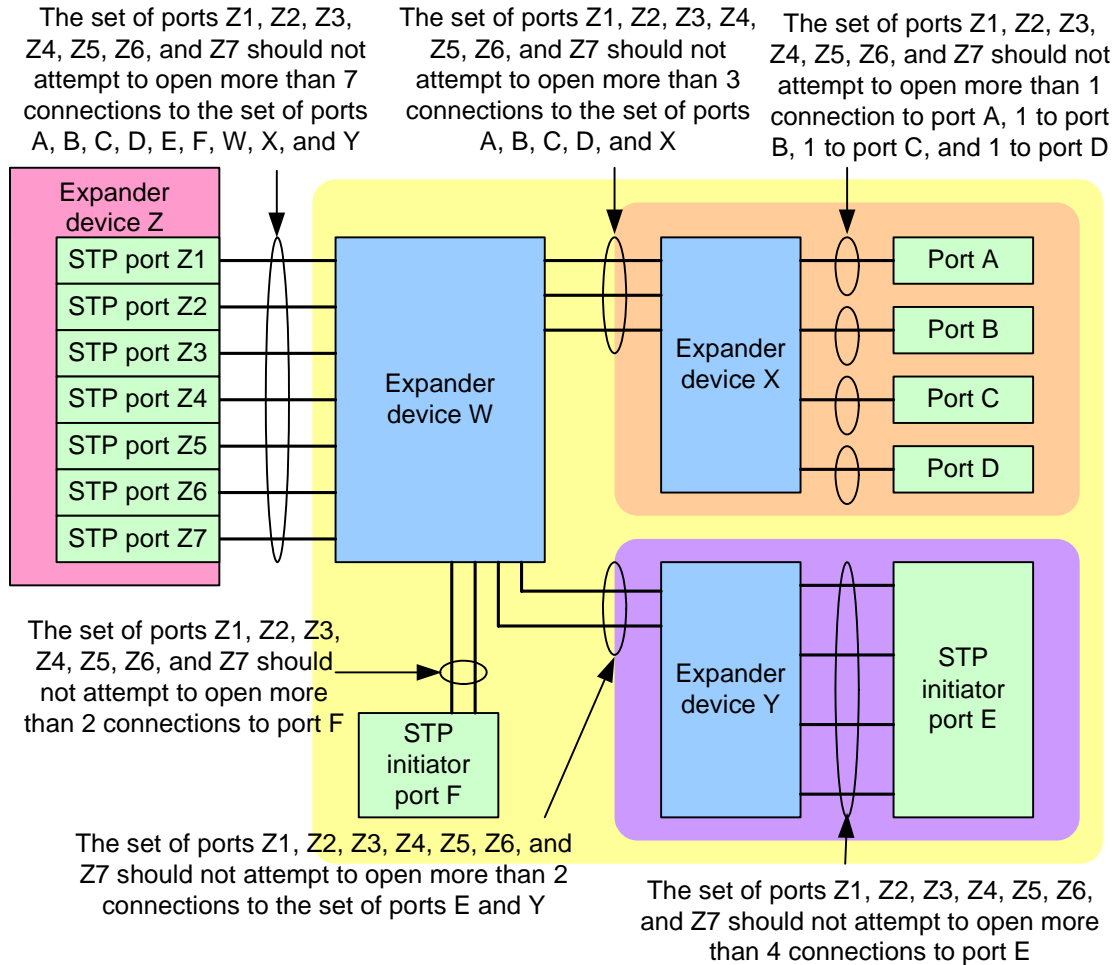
The set of ports Z1, Z2, Z3, Z4, Z5, Z6, and Z7 should not attempt to open more than 7 connections to the set of ports A, B, C, D, E, F, W, X, and Y

The set of ports Z1, Z2, Z3, Z4, Z5, Z6, and Z7 should not attempt to open more than 3 connections to the set of ports A, B, C, D, and X

The set of ports Z1, Z2, Z3, Z4, Z5, Z6, and Z7 should not attempt to open more than 1 connection to port A, 1 to port B, 1 to port C, and 1 to port D

Expander device Z

STP port Z1

STP port Z2

STP port Z3

STP port Z4

STP port Z5

STP port Z6

STP port Z7

Expander device W

Expander device X

Port A

Port B

Port C

Port D

The set of ports Z1, Z2, Z3, Z4, Z5, Z6, and Z7 should not attempt to open more than 2 connections to port F

STP initiator port F

Expander device Y

STP initiator port E

The set of ports Z1, Z2, Z3, Z4, Z5, Z6, and Z7 should not attempt to open more than 2 connections to the set of ports E and Y

The set of ports Z1, Z2, Z3, Z4, Z5, Z6, and Z7 should not attempt to open more than 4 connections to port E